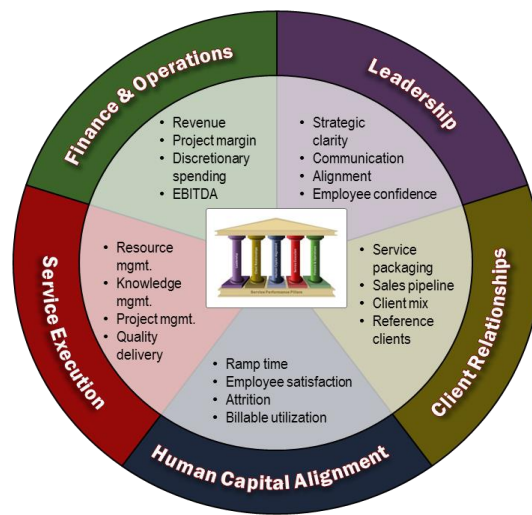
Finance & Operations

- Revenue
- Project margin
- Discretionary spending
- EBITDA

Leadership

- Strategic clarity
- Communication
- Alignment
- Employee confidence

Client Relationships

- Service packaging
- Sales pipeline
- Client mix
- Reference clients

Human Capital Alignment

- Ramp time
- Employee satisfaction
- Attrition
- Billable utilization

Service Execution

- Resource mgmt.
- Knowledge mgmt.
- Project mgmt.
- Quality delivery

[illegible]